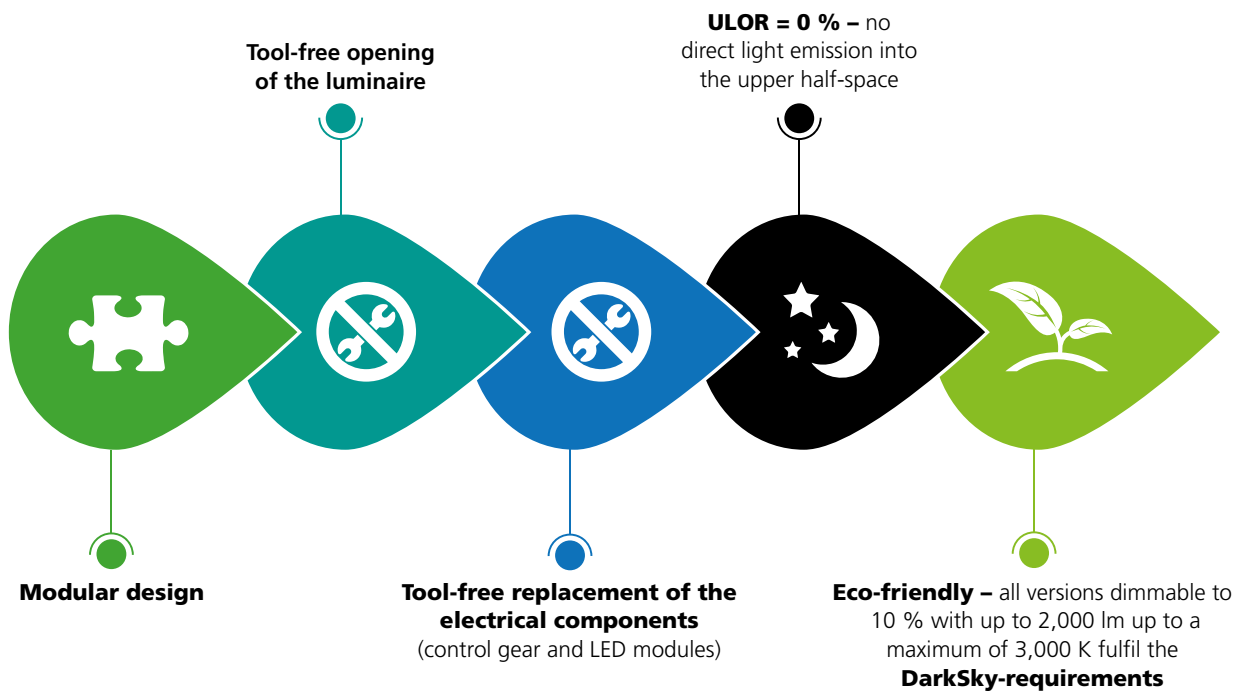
Tool-free opening of the luminaire

ULOR = 0 % – no direct light emission into the upper half-space

Modular design

Tool-free replacement of the electrical components (control gear and LED modules)

Eco-friendly – all versions dimmable to 10 % with up to 2,000 lm up to a maximum of 3,000 K fulfil the DarkSky-requirements